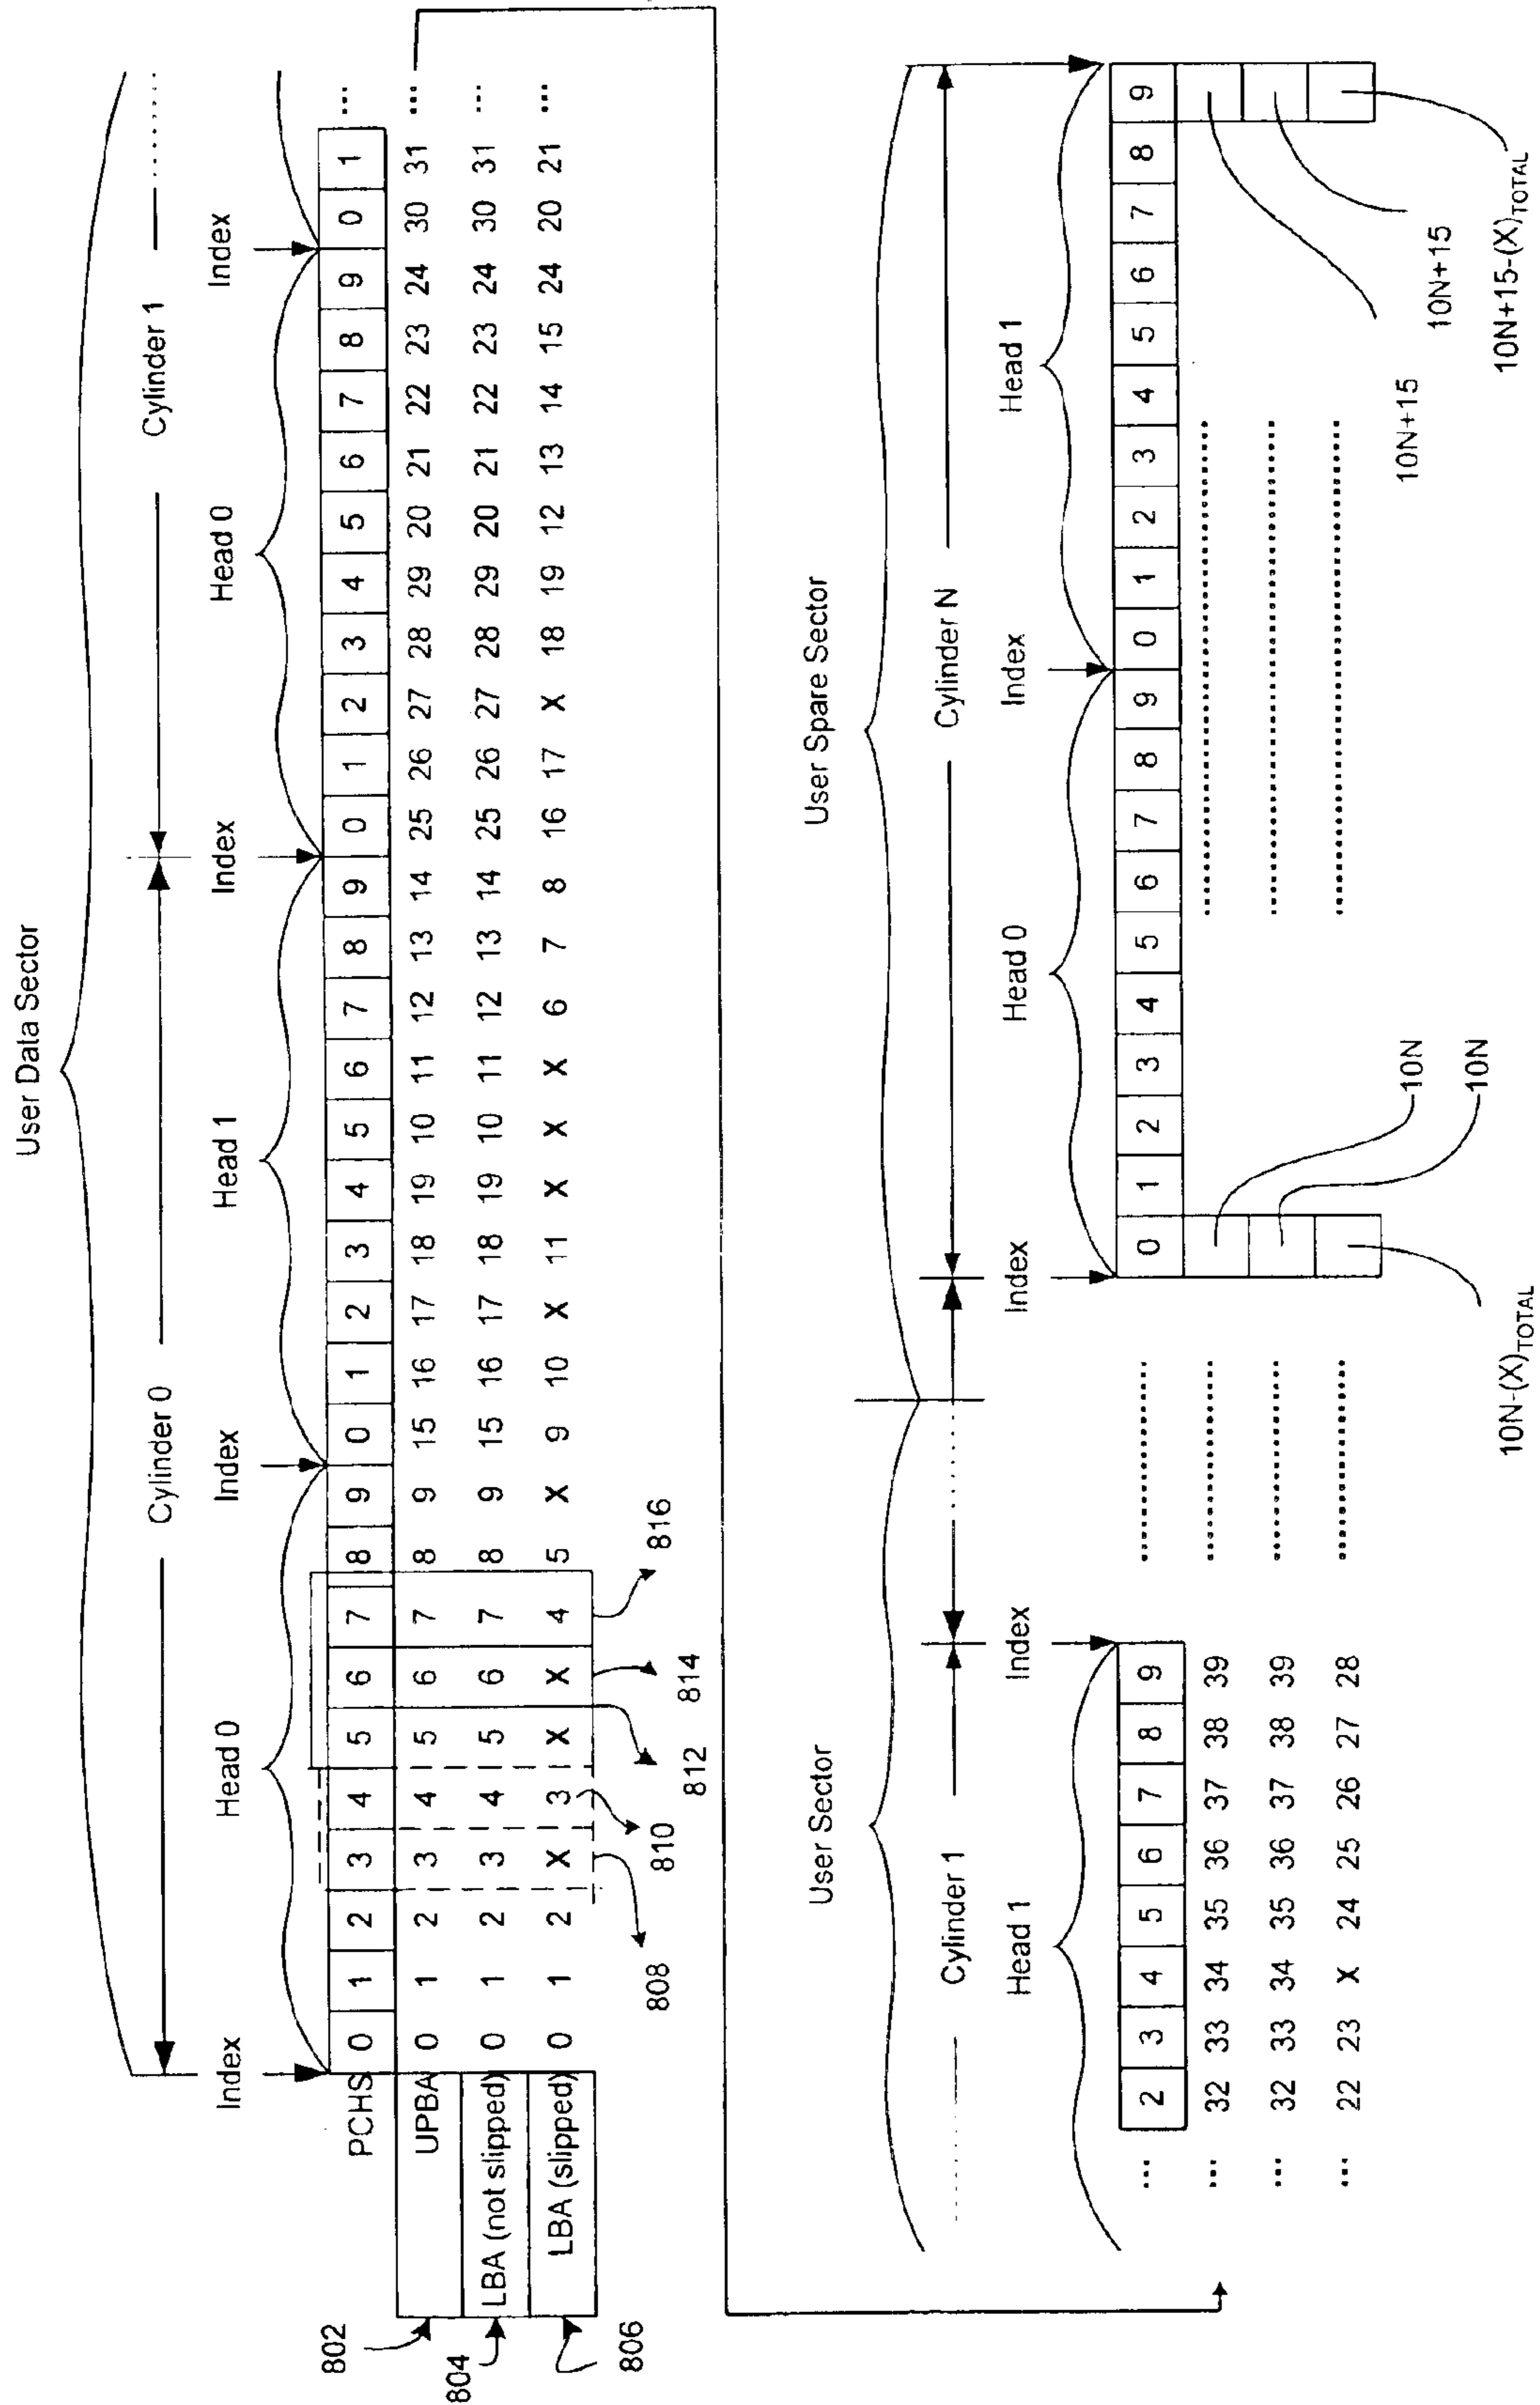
User Data Sector

Cylinder 0

Cylinder 1

Index

Index

Index

Index

Head 0

Head 1

Head 0

| PCHS | 0 | 1 | 2 | 3 | 4 | 5 | 6 | 7 | 8 | 9 | 0 | 1 | 2 | 3 | 4 | 5 | 6 | 7 | 8 | 9 | 0 | 1 | 2 | 3 | 4 | 5 | 6 | 7 | 8 | 9 | 0 | 1 | ... |
|---|---|---|---|---|---|---|---|---|---|---|---|---|---|---|---|---|---|---|---|---|---|---|---|---|---|---|---|---|---|---|---|---|---|
| UPBA | 0 | 1 | 2 | 3 | 4 | 5 | 6 | 7 | 8 | 9 | 15 | 16 | 17 | 18 | 19 | 10 | 11 | 12 | 13 | 14 | 25 | 26 | 27 | 28 | 29 | 20 | 21 | 22 | 23 | 24 | 30 | 31 | ... |
| LBA (not slipped) | 0 | 1 | 2 | 3 | 4 | 5 | 6 | 7 | 8 | 9 | 15 | 16 | 17 | 18 | 19 | 10 | 11 | 12 | 13 | 14 | 25 | 26 | 27 | 28 | 29 | 20 | 21 | 22 | 23 | 24 | 30 | 31 | ... |
| LBA (slipped) | 0 | 1 | 2 | X | 3 | X | X | 4 | 5 | X | 9 | 10 | X | 11 | X | X | X | 6 | 7 | 8 | 16 | 17 | X | 18 | 19 | 12 | 13 | 14 | 15 | 24 | 20 | 21 | ... |

802
804
806
808
810
812
814
816

User Sector

User Spare Sector

Cylinder 1

Cylinder N

Index

Index

Index

Head 1

Head 0

Head 1

| ... | 2 | 3 | 4 | 5 | 6 | 7 | 8 | 9 |
|---|---|---|---|---|---|---|---|---|
| ... | 32 | 33 | 34 | 35 | 36 | 37 | 38 | 39 |
| ... | 32 | 33 | 34 | 35 | 36 | 37 | 38 | 39 |
| ... | 22 | 23 | X | 24 | 25 | 26 | 27 | 28 |

| 0 | 1 | 2 | 3 | 4 | 5 | 6 | 7 | 8 | 9 | 0 | 1 | 2 | 3 | 4 | 5 | 6 | 7 | 8 | 9 |
|---|---|---|---|---|---|---|---|---|---|---|---|---|---|---|---|---|---|---|---|

10N
10N
$10N-(X)_{TOTAL}$
10N+15
10N+15
$10N+15-(X)_{TOTAL}$